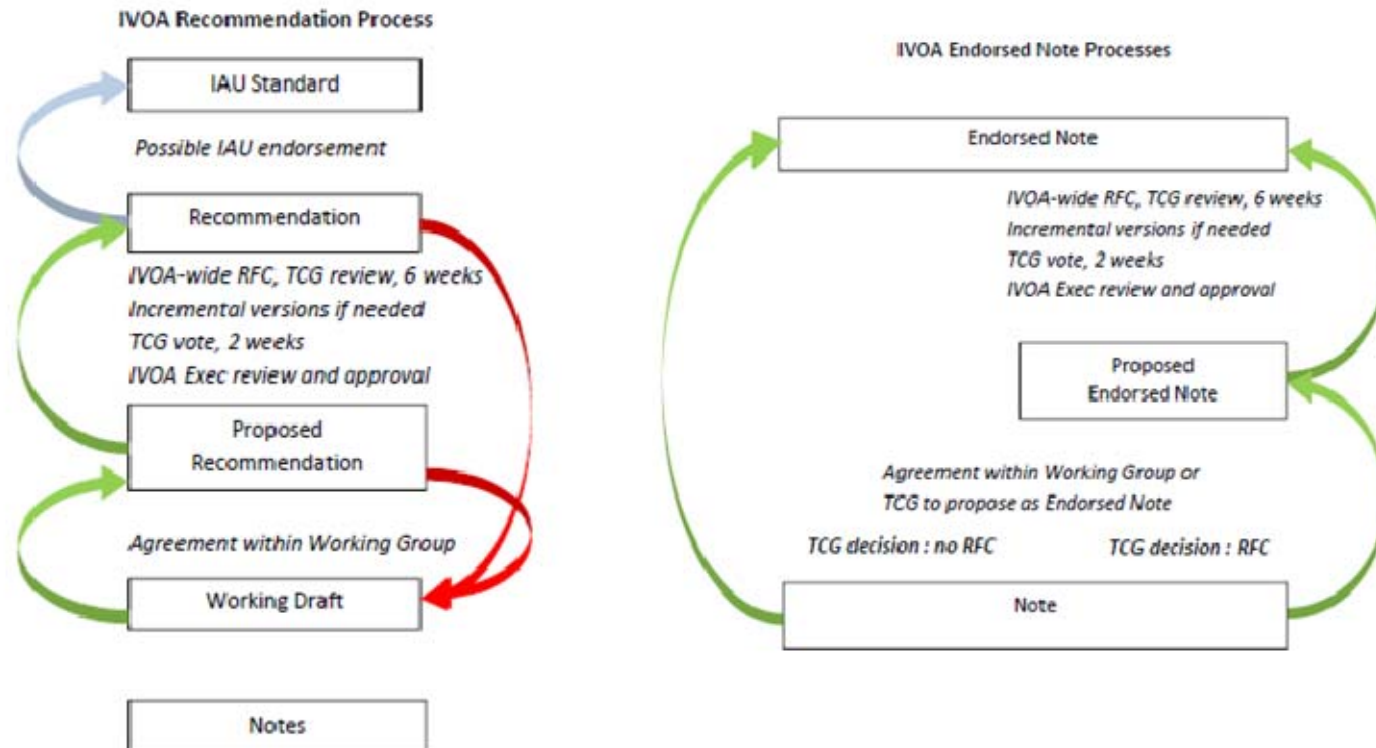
IVOA Recommendation Process

IAU Standard

Possible IAU endorsement

Recommendation

IVOA-wide RFC, TCG review, 6 weeks
Incremental versions if needed
TCG vote, 2 weeks
IVOA Exec review and approval

Proposed Recommendation

Agreement within Working Group

Working Draft

Notes

IVOA Endorsed Note Processes

Endorsed Note

IVOA-wide RFC, TCG review, 6 weeks
Incremental versions if needed
TCG vote, 2 weeks
IVOA Exec review and approval

Proposed Endorsed Note

Agreement within Working Group or TCG to propose as Endorsed Note

TCG decision : no RFC

TCG decision : RFC

Note